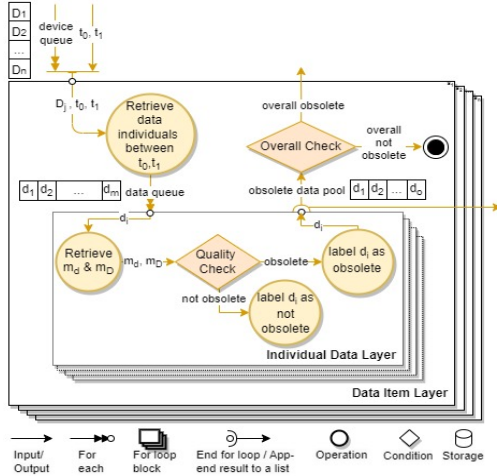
$D_1$
$D_2$
...
$D_n$

device queue
$t_0, t_1$

$D_j, t_0, t_1$

Retrieve data individuals between $t_0, t_1$

overall obsolete

Overall Check

overall not obsolete

obsolete data pool

| $d_1$ | $d_2$ | ... | $d_o$ |
|---|---|---|---|

| $d_1$ | $d_2$ | ... | $d_m$ |
|---|---|---|---|

data queue

$d_i$

$d_i$

Retrieve $m_d$ & $m_D$

$m_d$, $m_D$

Quality Check

obsolete

label $d_i$ as obsolete

not obsolete

label $d_i$ as not obsolete

Individual Data Layer

Data Item Layer

Input/ Output

For each

For loop block

End for loop / Append result to a list

Operation

Condition

Storage